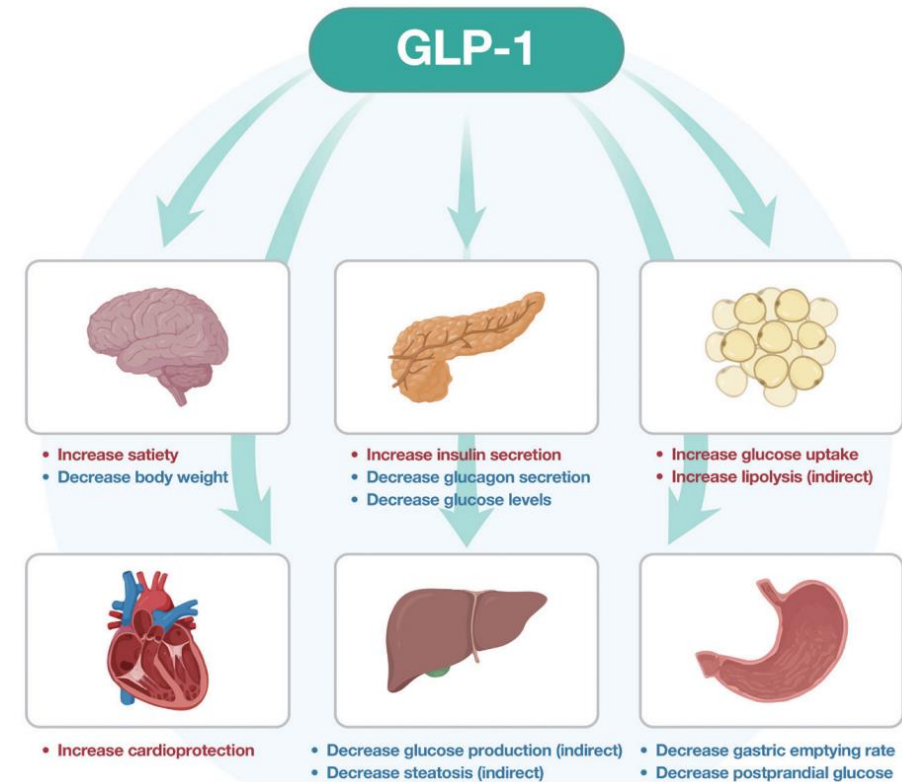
GLP-1

• Increase satiety
• Decrease body weight

• Increase insulin secretion
• Decrease glucagon secretion
• Decrease glucose levels

• Increase glucose uptake
• Increase lipolysis (indirect)

• Increase cardioprotection

• Decrease glucose production (indirect)
• Decrease steatosis (indirect)

• Decrease gastric emptying rate
• Decrease postprandial glucose